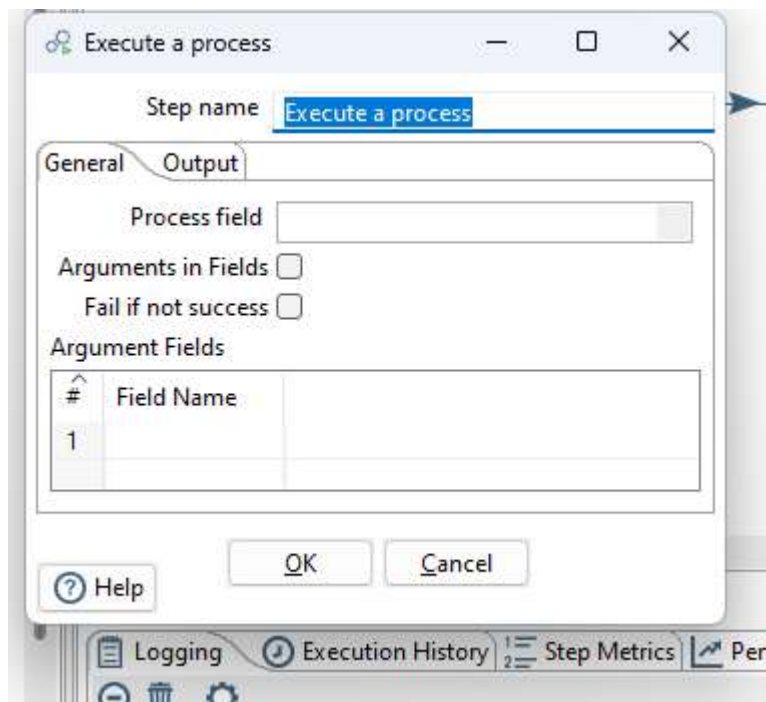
Execute a process

Step name Execute a process

General Output

Process field

Arguments in Fields

Fail if not success

Argument Fields

| # | Field Name |
|---|---|
| 1 | |

OK Cancel

Help

Logging Execution History Step Metrics Per